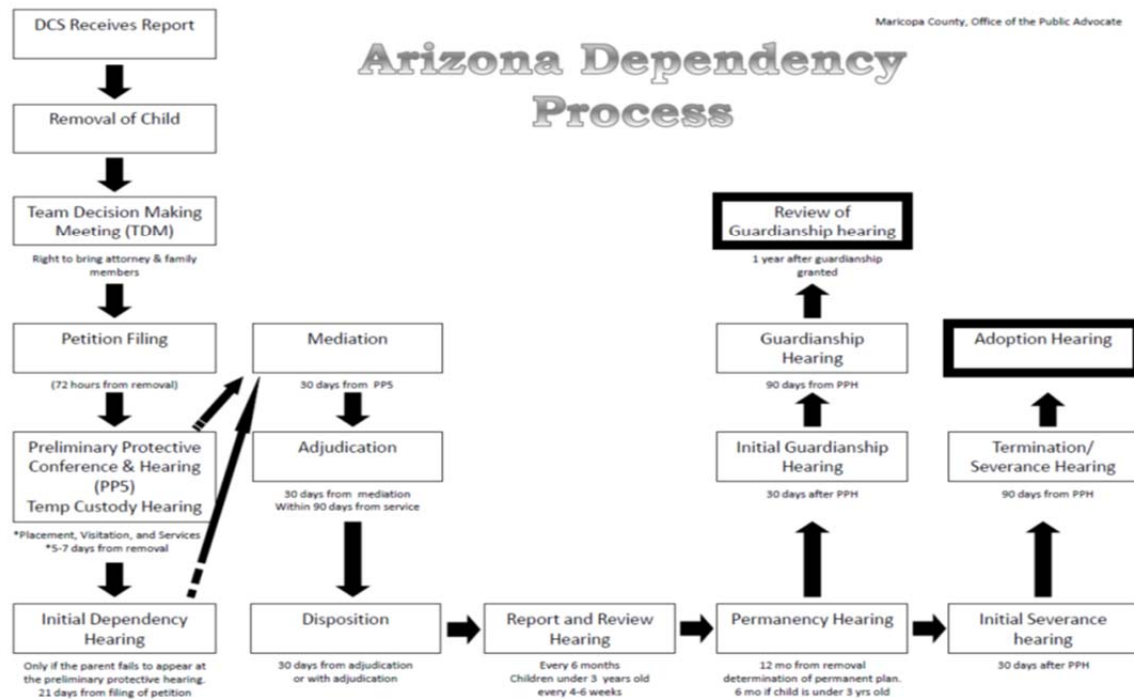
Maricopa County, Office of the Public Advocate

Arizona Dependency Process

DCS Receives Report

Removal of Child

Team Decision Making Meeting (TDM)

Right to bring attorney & family members

Petition Filing

(72 hours from removal)

Preliminary Protective Conference & Hearing (PP5) Temp Custody Hearing

*Placement, Visitation, and Services
*5-7 days from removal

Initial Dependency Hearing

Only if the parent fails to appear at the preliminary protective hearing. 21 days from filing of petition

Mediation

30 days from PP5

Adjudication

30 days from mediation
Within 90 days from service

Disposition

30 days from adjudication or with adjudication

Report and Review Hearing

Every 6 months
Children under 3 years old every 4-6 weeks

Permanency Hearing

12 mo from removal determination of permanent plan. 6 mo if child is under 3 yrs old

Initial Guardianship Hearing

30 days after PPH

Guardianship Hearing

90 days from PPH

Review of Guardianship hearing

1 year after guardianship granted

Initial Severance hearing

30 days after PPH

Termination/ Severance Hearing

90 days from PPH

Adoption Hearing